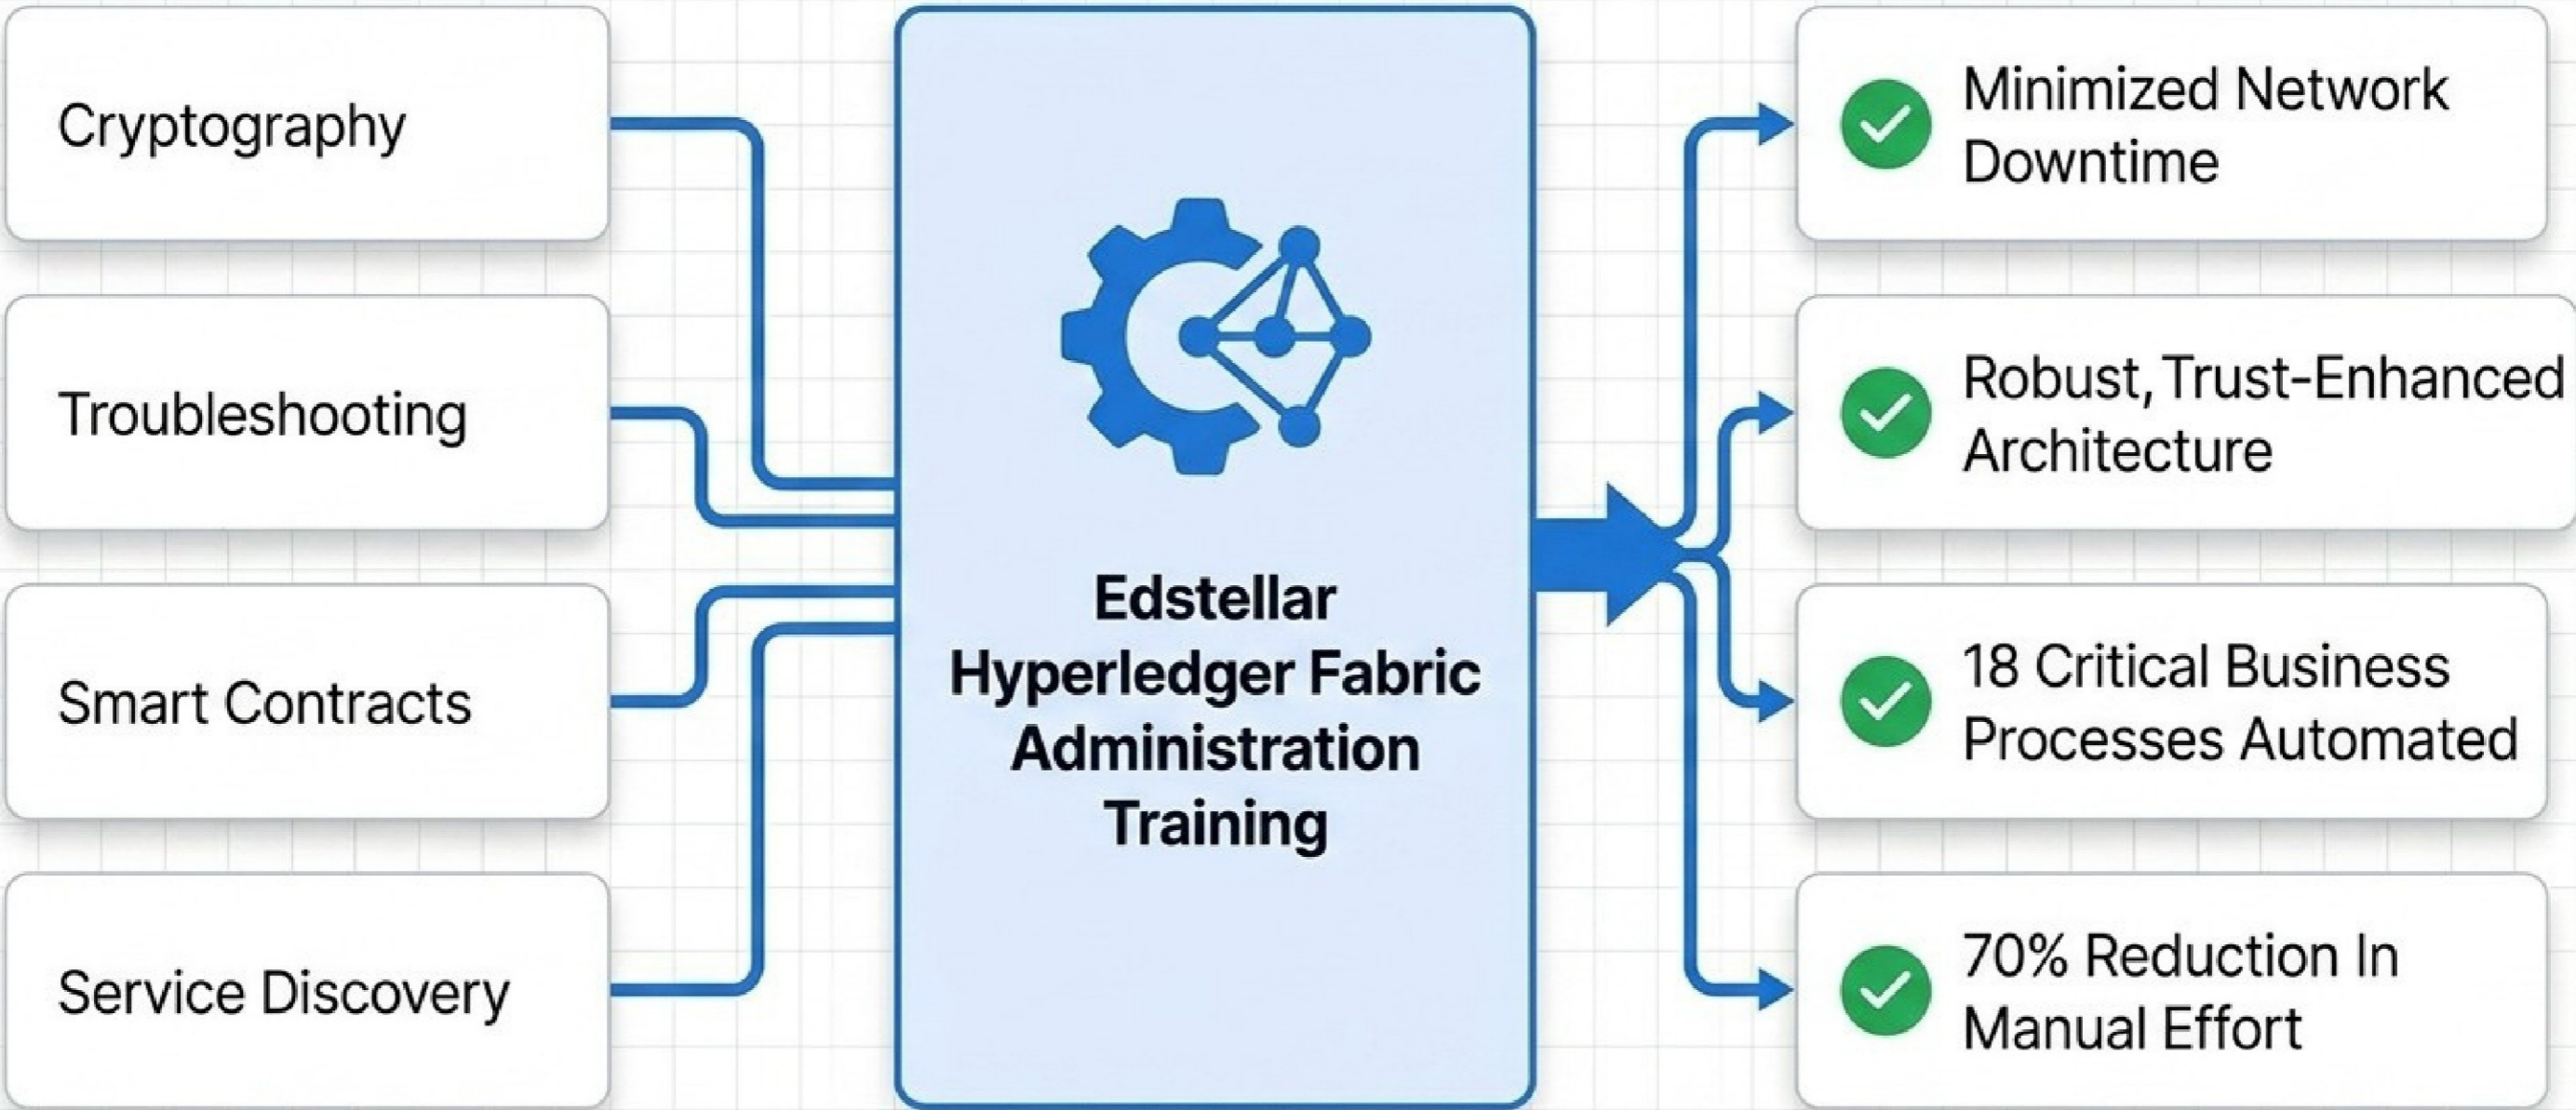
Cryptography

Troubleshooting

Smart Contracts

Service Discovery

Edstellar Hyperledger Fabric Administration Training

Minimized Network Downtime

Robust, Trust-Enhanced Architecture

18 Critical Business Processes Automated

70% Reduction In Manual Effort